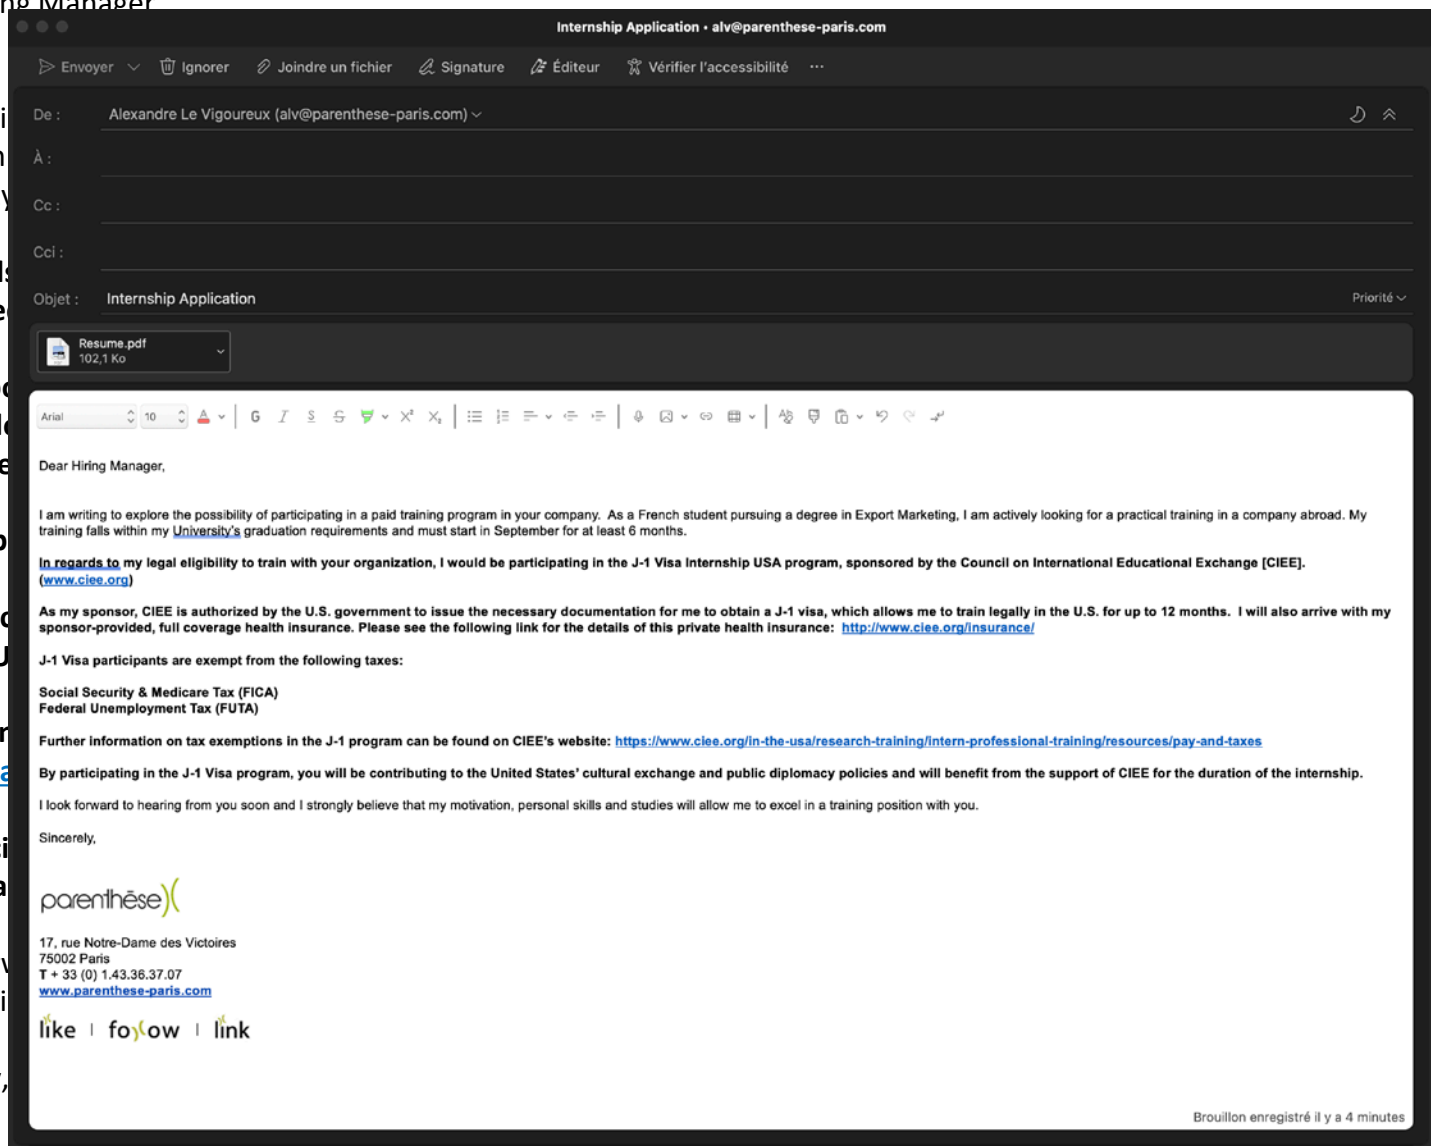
Internship Application • alv@parenthese-paris.com

Envoyer | Ignorer | Joindre un fichier | Signature | Éditeur | Vérifier l'accessibilité | ···

De : Alexandre Le Vigoureux (alv@parenthese-paris.com)

À :

Cc :

Cci :

Objet : Internship Application

Priorité

Resume.pdf
102,1 Ko

Arial 10

Dear Hiring Manager,

I am writing to explore the possibility of participating in a paid training program in your company. As a French student pursuing a degree in Export Marketing, I am actively looking for a practical training in a company abroad. My training falls within my University's graduation requirements and must start in September for at least 6 months.

In regards to my legal eligibility to train with your organization, I would be participating in the J-1 Visa Internship USA program, sponsored by the Council on International Educational Exchange [CIEE]. (www.ciee.org)

As my sponsor, CIEE is authorized by the U.S. government to issue the necessary documentation for me to obtain a J-1 visa, which allows me to train legally in the U.S. for up to 12 months. I will also arrive with my sponsor-provided, full coverage health insurance. Please see the following link for the details of this private health insurance: http://www.ciee.org/insurance/

J-1 Visa participants are exempt from the following taxes:

Social Security & Medicare Tax (FICA)
Federal Unemployment Tax (FUTA)

Further information on tax exemptions in the J-1 program can be found on CIEE's website: https://www.ciee.org/in-the-usa/research-training/intern-professional-training/resources/pay-and-taxes

By participating in the J-1 Visa program, you will be contributing to the United States' cultural exchange and public diplomacy policies and will benefit from the support of CIEE for the duration of the internship.

I look forward to hearing from you soon and I strongly believe that my motivation, personal skills and studies will allow me to excel in a training position with you.

Sincerely,

parenthèse)(

17, rue Notre-Dame des Victoires
75002 Paris
T + 33 (0) 1.43.36.37.07
www.parenthese-paris.com

like | follow | link

Brouillon enregistré il y a 4 minutes